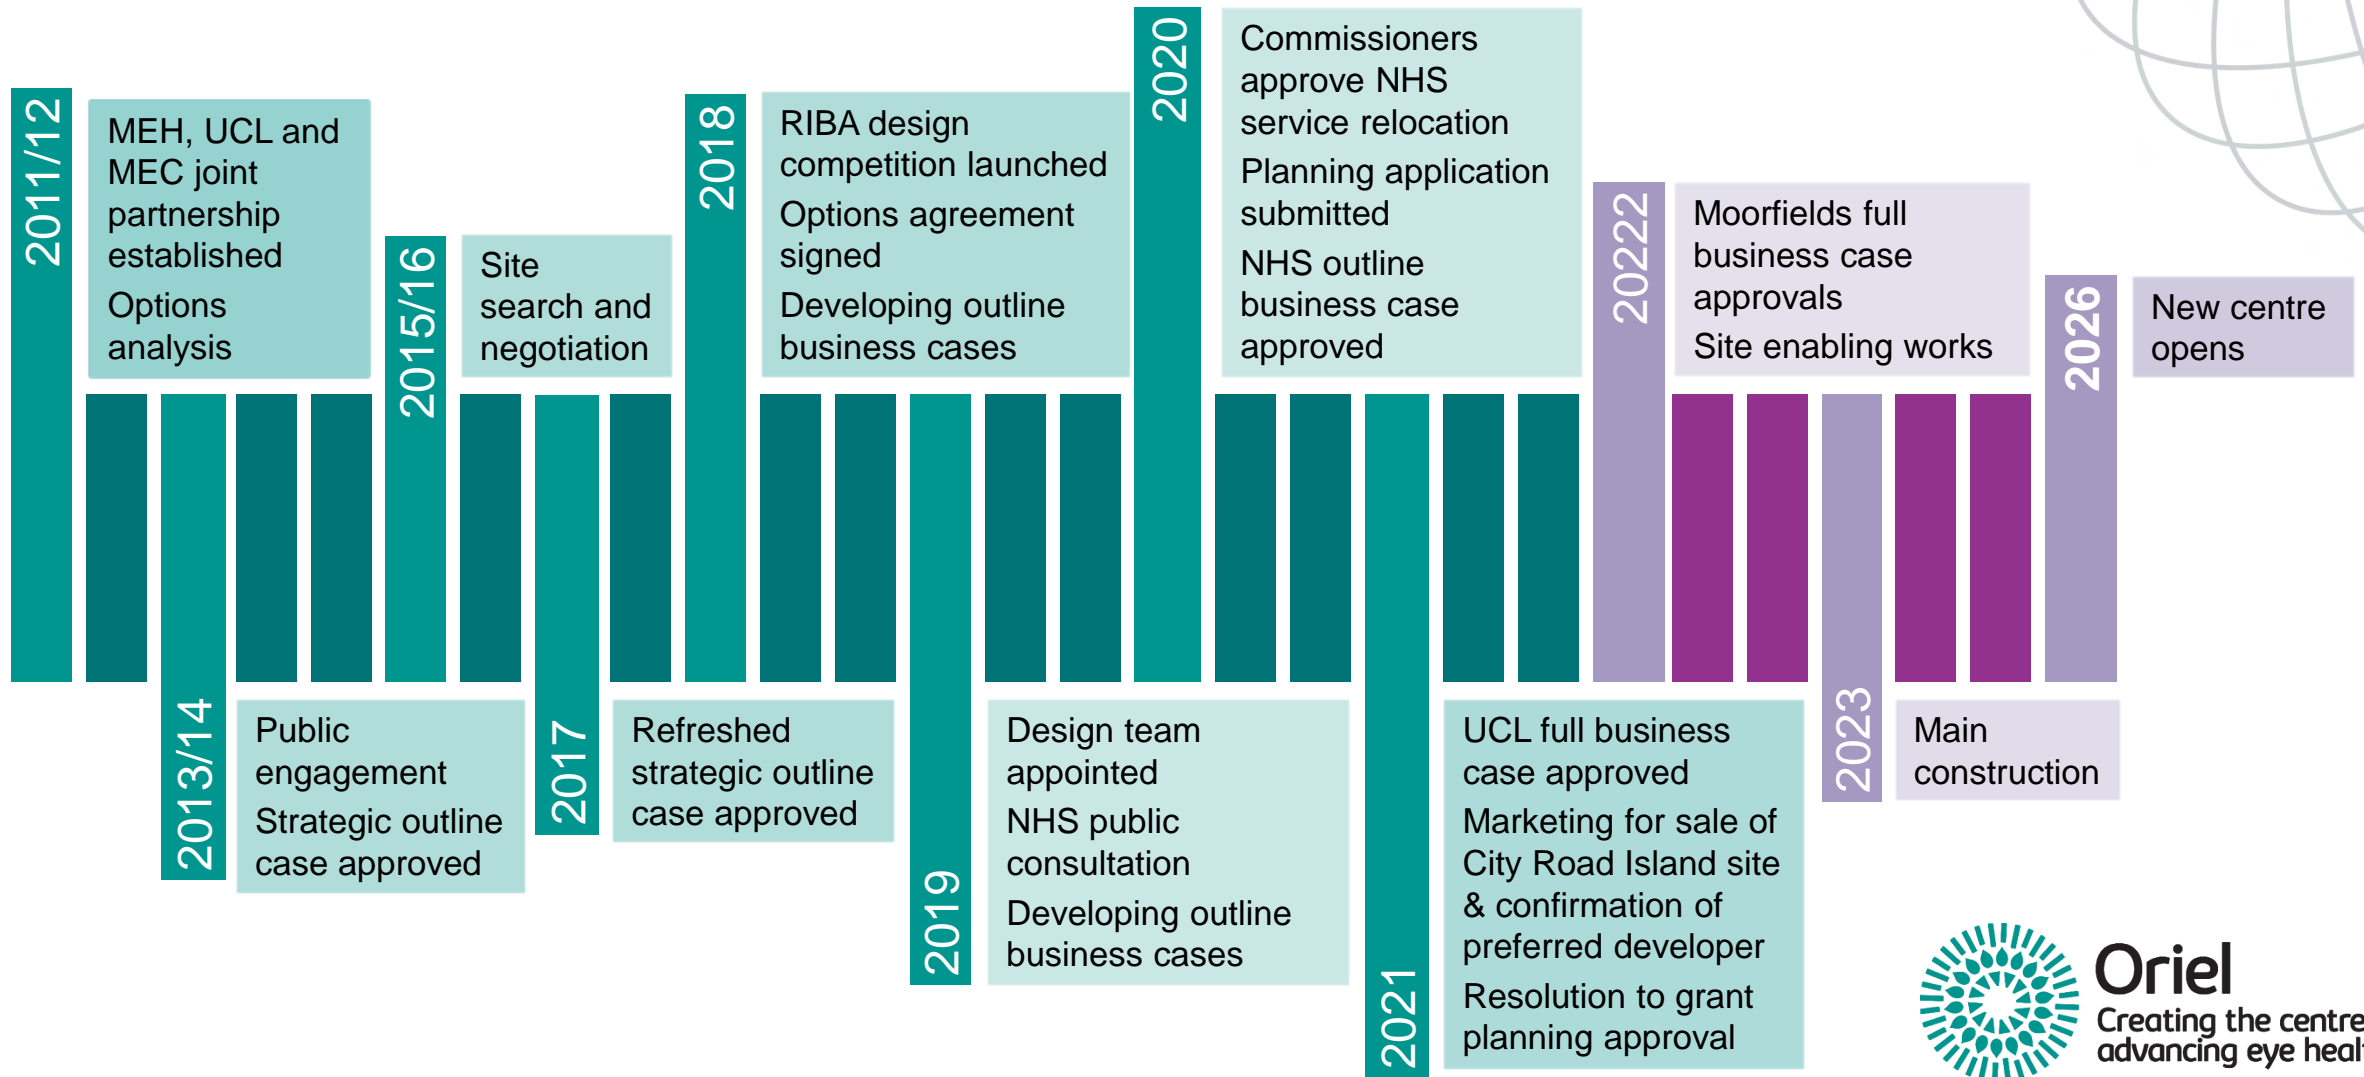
2011/12

MEH, UCL and MEC joint partnership established

Options analysis

2013/14

Public engagement

Strategic outline case approved

2015/16

Site search and negotiation

2017

Refreshed strategic outline case approved

2018

RIBA design competition launched

Options agreement signed

Developing outline business cases

2019

Design team appointed

NHS public consultation

Developing outline business cases

2020

Commissioners approve NHS service relocation

Planning application submitted

NHS outline business case approved

2021

UCL full business case approved

Marketing for sale of City Road Island site & confirmation of preferred developer

Resolution to grant planning approval

20222

Moorfields full business case approvals

Site enabling works

2023

Main construction

2026

New centre opens

Oriel

Creating the centre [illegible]
advancing eye heal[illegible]